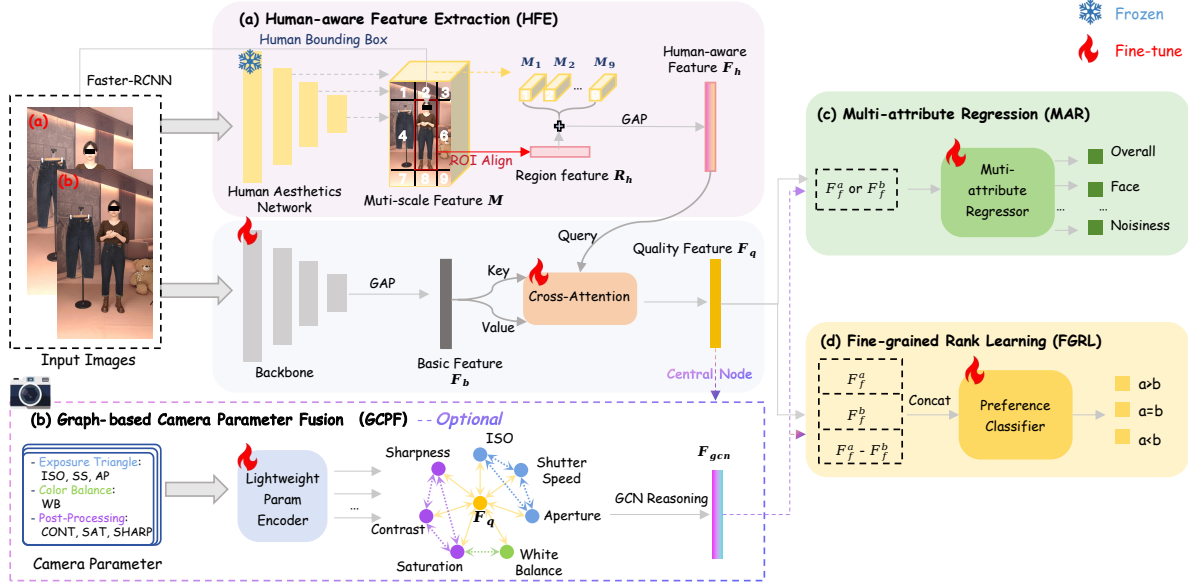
(a) Human-aware Feature Extraction (HFE)

Frozen

Fine-tune

Human Bounding Box

Faster-RCNN

$M_1$ $M_2$ ... $M_9$

Human-aware Feature $F_h$

(a)

(b)

1 2 3
4 5 6
7 8 9

GAP

ROI Align

Region feature $R_h$

Human Aesthetics Network

Muti-scale Feature $M$

(c) Multi-attribute Regression (MAR)

$F_f^a$ or $F_f^b$

Muti-attribute Regressor

Overall

Face

...

Noisiness

Query

Quality Feature $F_q$

GAP

Key

Value

Cross-Attention

Backbone

Basic Feature $F_b$

Input Images

Central Node

(d) Fine-grained Rank Learning (FGRL)

$F_f^a$

$F_f^b$

$F_f^a$ - $F_f^b$

Concat

Preference Classifier

a>b

a=b

a<b

(b) Graph-based Camera Parameter Fusion (GCPF) -- Optional

- Exposure Triangle: ISO, SS, AP
- Color Balance: WB
- Post-Processing: CONT, SAT, SHARP

Camera Parameter

Lightweight Param Encoder

...

Sharpness

ISO

Shutter Speed

Aperture

Contrast

$F_q$

Saturation

White Balance

GCN Reasoning

$F_{gcn}$